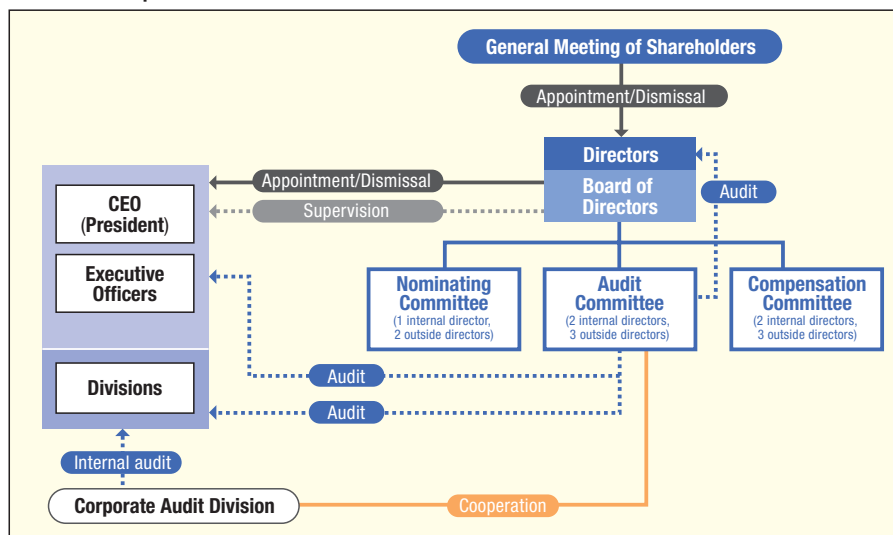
General Meeting of Shareholders

Appointment/Dismissal

Directors

Board of Directors

Audit

Appointment/Dismissal

Supervision

CEO (President)

Executive Officers

Nominating Committee
(1 internal director, 2 outside directors)

Audit Committee
(2 internal directors, 3 outside directors)

Compensation Committee
(2 internal directors, 3 outside directors)

Audit

Divisions

Audit

Internal audit

Corporate Audit Division

Cooperation